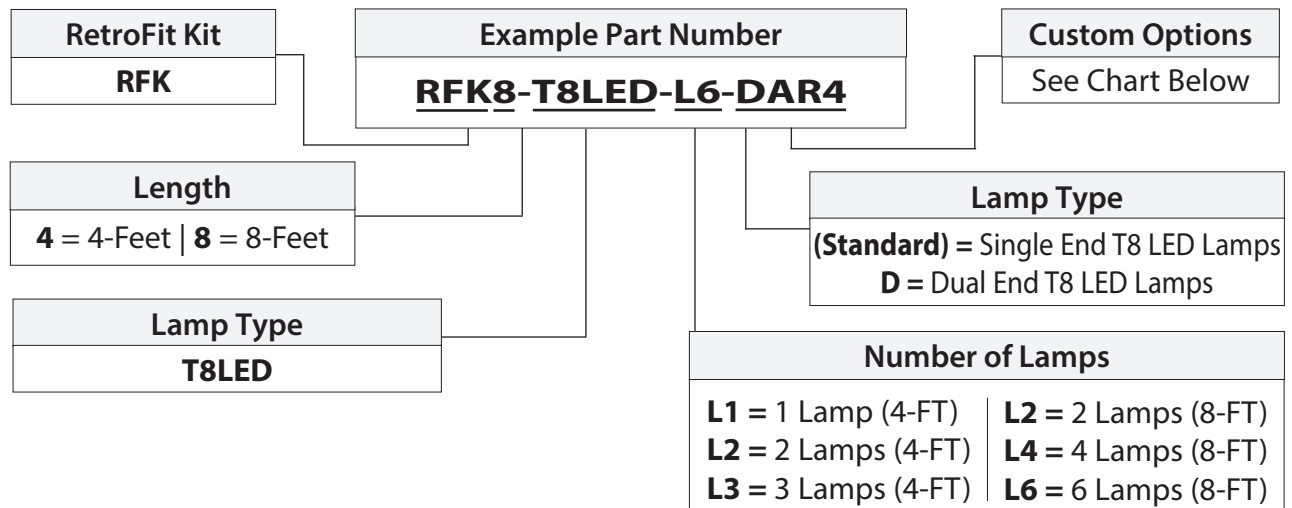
RetroFit Kit

RFK

Example Part Number

RFK8-T8LED-L6-DAR4

Custom Options

See Chart Below

Length

**4** = 4-Feet | **8** = 8-Feet

Lamp Type

**(Standard) =** Single End T8 LED Lamps
**D =** Dual End T8 LED Lamps

Lamp Type

T8LED

Number of Lamps

| | |
|---|---|
| **L1 =** 1 Lamp (4-FT) | **L2 =** 2 Lamps (8-FT) |
| **L2 =** 2 Lamps (4-FT) | **L4 =** 4 Lamps (8-FT) |
| **L3 =** 3 Lamps (4-FT) | **L6 =** 6 Lamps (8-FT) |